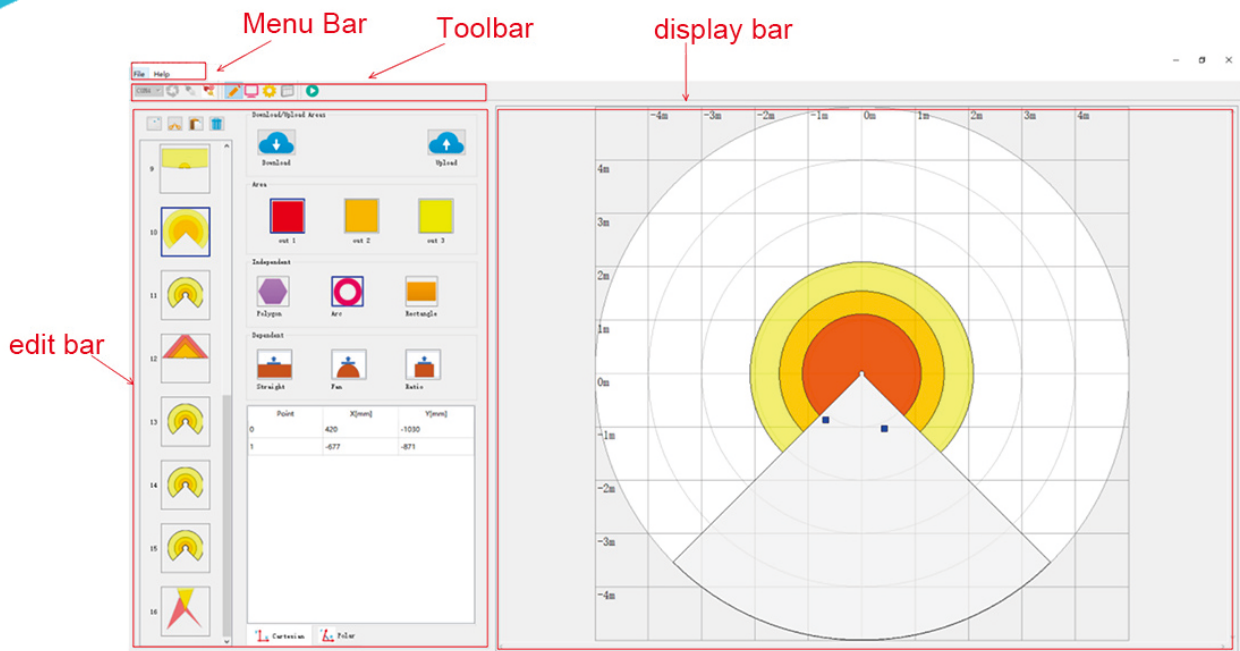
Menu Bar
Toolbar
display bar

File Help

COM4

Download/Upload Areas
Download
Upload

Area
out 1
out 2
out 3

Independent
Polygon
Arc
Rectangle

Dependent
Straight
Fan
Ratio

| Point | X[mm] | Y[mm] |
|---|---|---|
| 0 | 420 | -1030 |
| 1 | -677 | -871 |

Cartesian
Polar

9
10
11
12
13
14
15
16

edit bar

-4m -3m -2m -1m 0m 1m 2m 3m 4m
4m
3m
2m
1m
0m
-1m
-2m
-3m
-4m